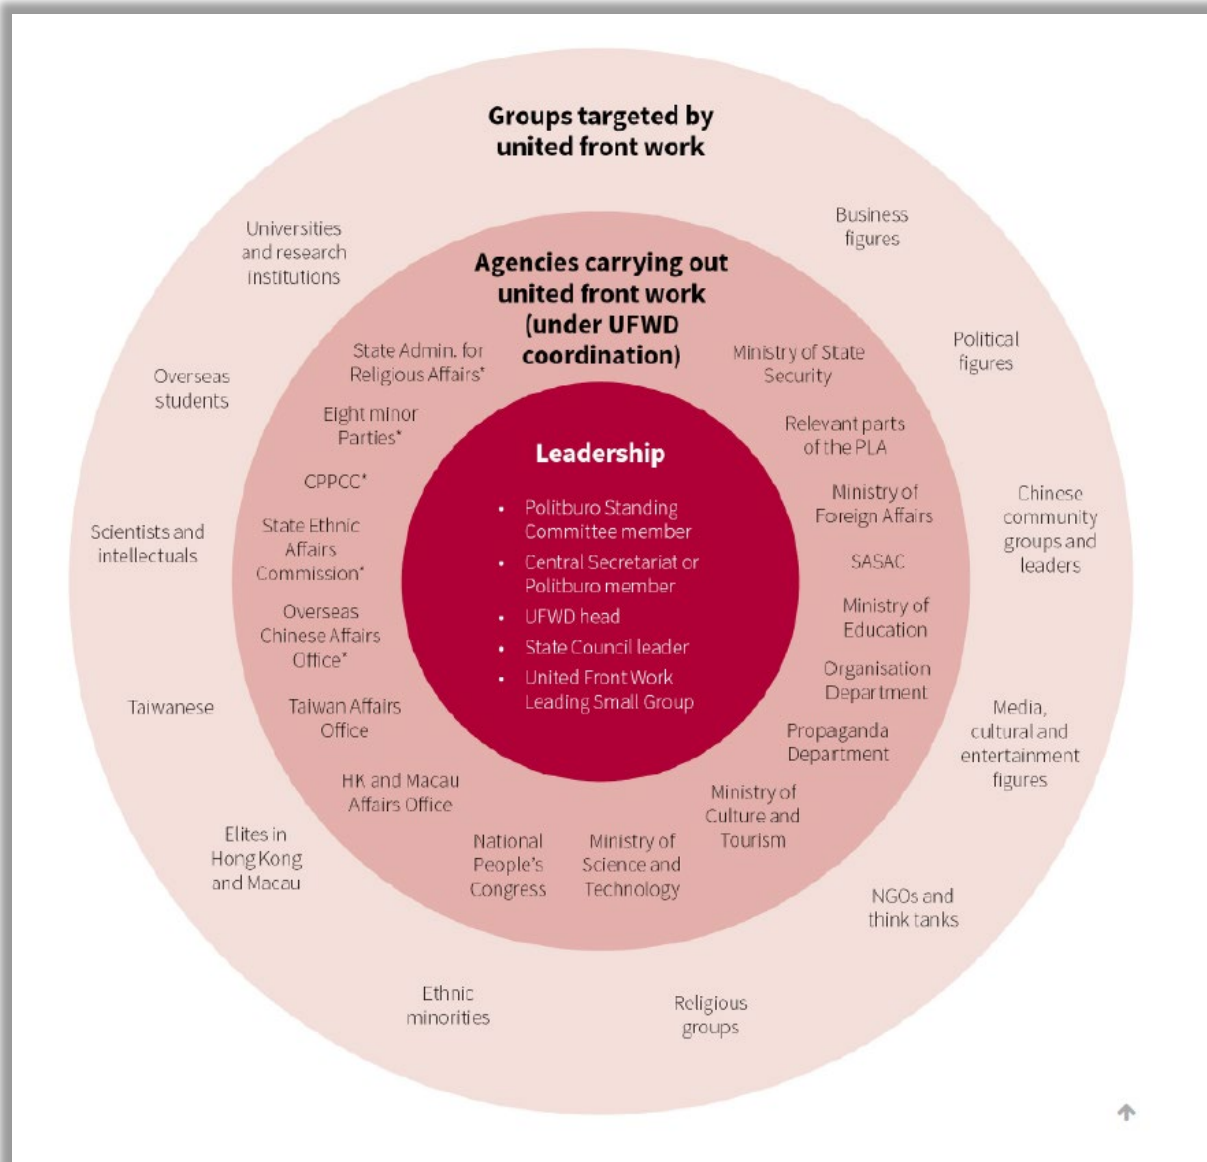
Groups targeted by united front work

Universities and research institutions

Business figures

Overseas students

Political figures

Scientists and intellectuals

Chinese community groups and leaders

Taiwanese

Media, cultural and entertainment figures

Elites in Hong Kong and Macau

NGOs and think tanks

Ethnic minorities

Religious groups

Agencies carrying out united front work (under UFWD coordination)

State Admin. for Religious Affairs*

Ministry of State Security

Eight minor Parties*

Relevant parts of the PLA

CPPCC*

Ministry of Foreign Affairs

State Ethnic Affairs Commission*

SASAC

Overseas Chinese Affairs Office*

Ministry of Education

Organisation Department

Taiwan Affairs Office

Propaganda Department

HK and Macau Affairs Office

Ministry of Culture and Tourism

National People's Congress

Ministry of Science and Technology

Leadership

• Politburo Standing Committee member
• Central Secretariat or Politburo member
• UFWD head
• State Council leader
• United Front Work Leading Small Group